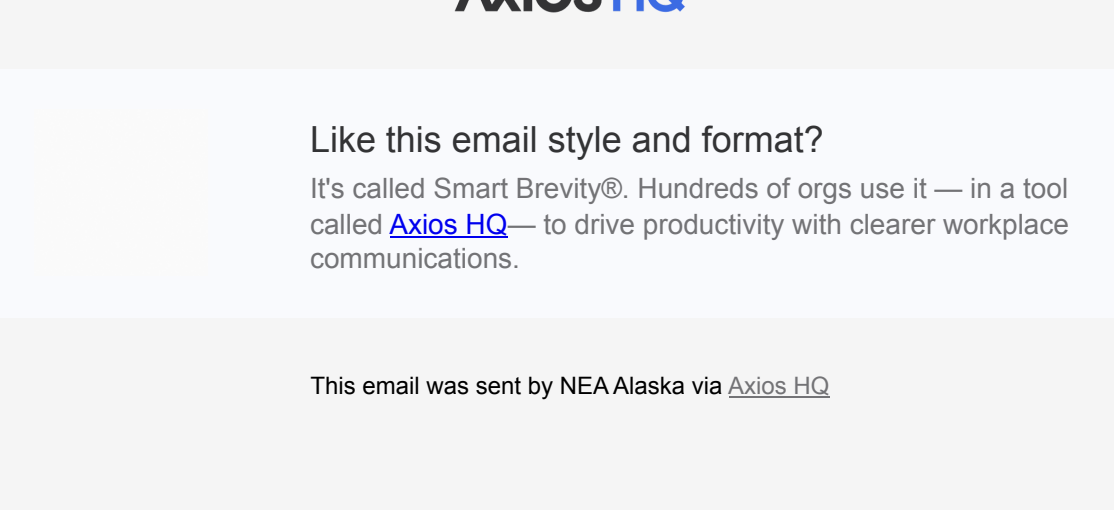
Axios HQ

Like this email style and format?

It's called Smart Brevity®. Hundreds of orgs use it — in a tool called Axios HQ— to drive productivity with clearer workplace communications.

This email was sent by NEA Alaska via Axios HQ